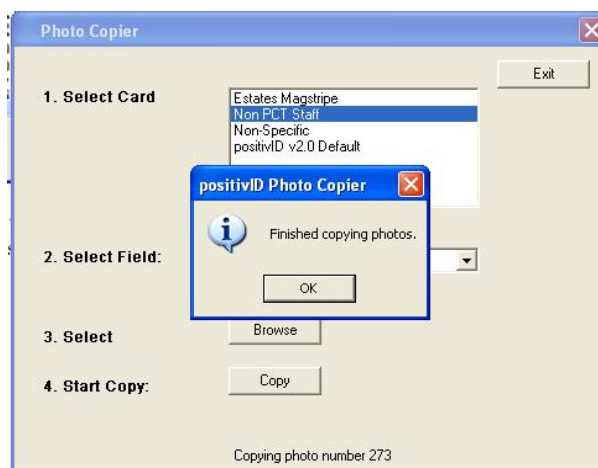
Photo Copier

Exit

1. Select Card

Estates Magstripe
Non PCT Staff
Non-Specific
positivID v2.0 Default

positivID Photo Copier

Finished copying photos.

OK

2. Select Field:

3. Select

Browse

4. Start Copy:

Copy

Copying photo number 273